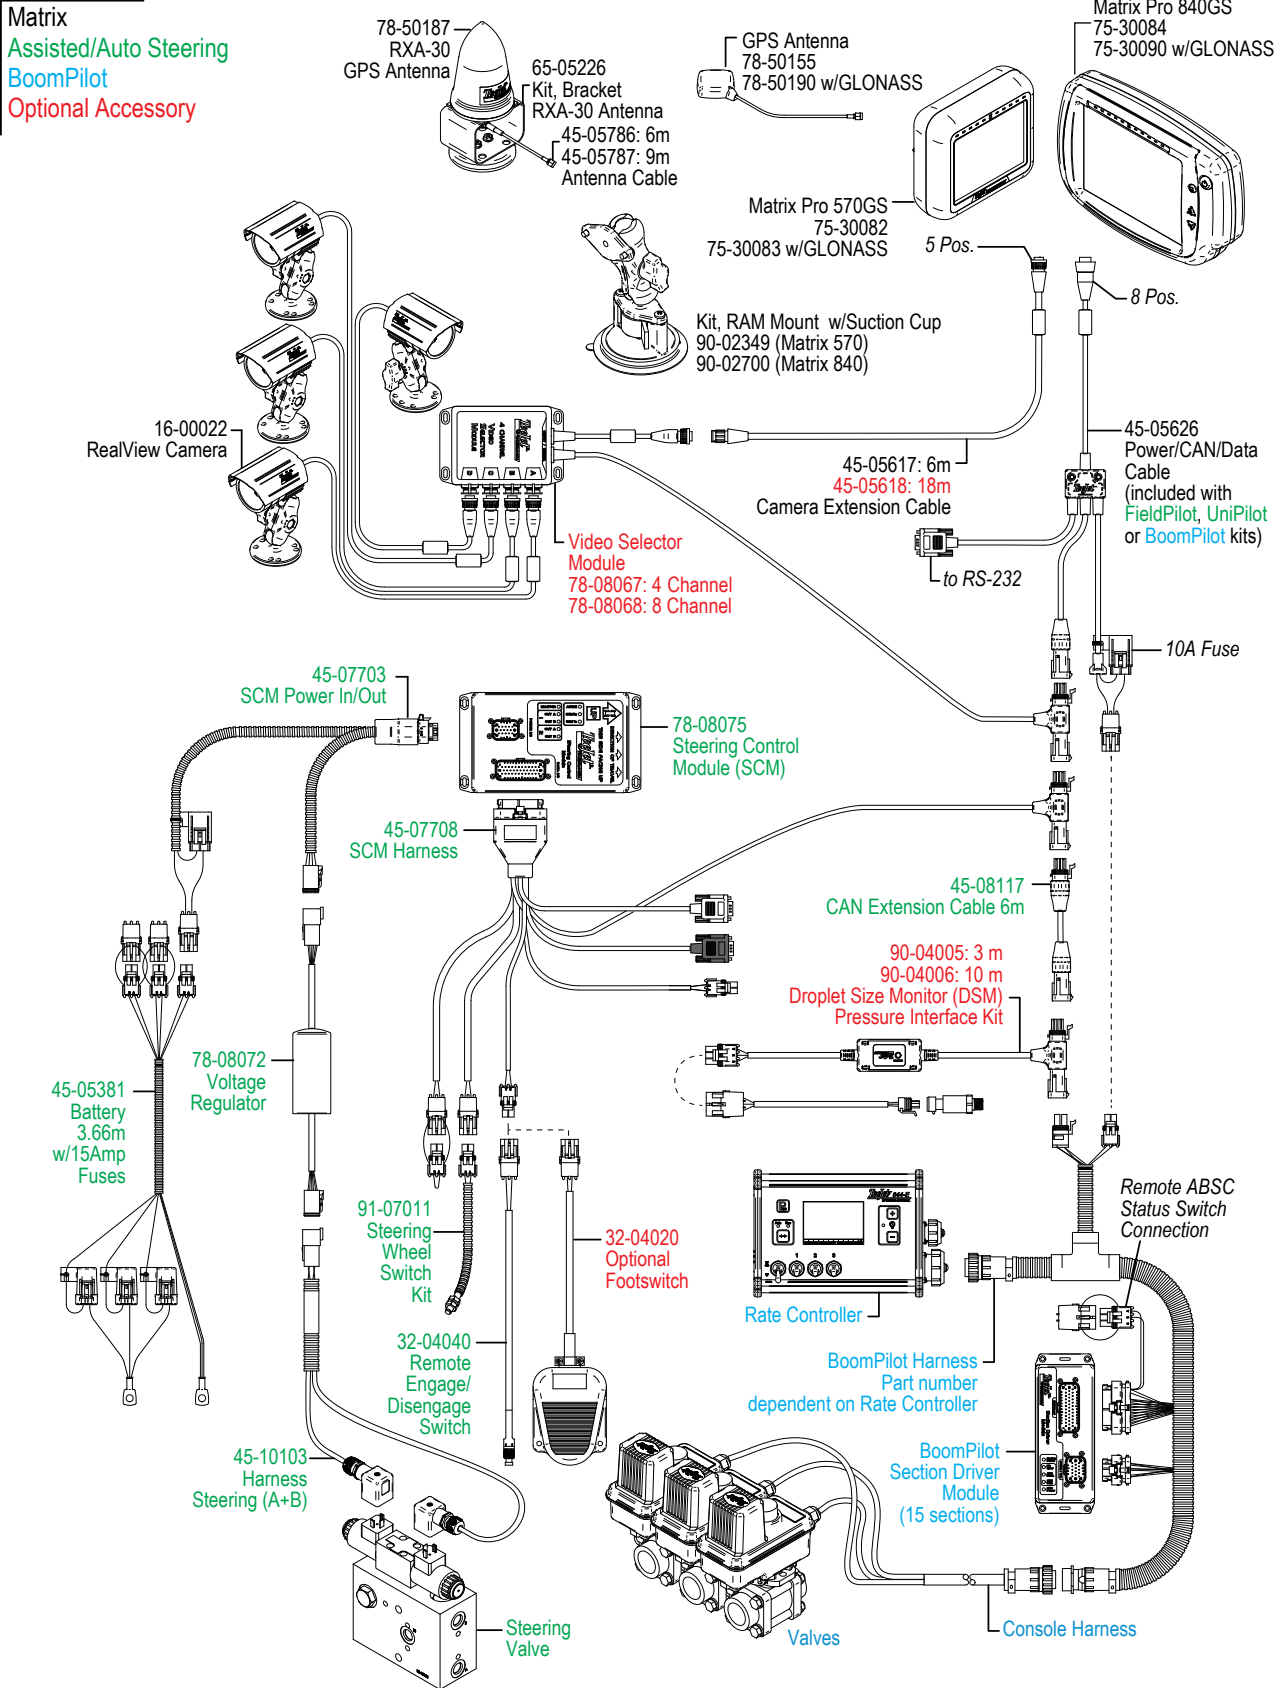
Matrix
Assisted/Auto Steering
BoomPilot
Optional Accessory

78-50187
RXA-30
GPS Antenna

65-05226
Kit, Bracket
RXA-30 Antenna

45-05786: 6m
45-05787: 9m
Antenna Cable

GPS Antenna
78-50155
78-50190 w/GLONASS

Matrix Pro 840GS
75-30084
75-30090 w/GLONASS

Matrix Pro 570GS
75-30082
75-30083 w/GLONASS

5 Pos.

8 Pos.

Kit, RAM Mount w/Suction Cup
90-02349 (Matrix 570)
90-02700 (Matrix 840)

16-00022
RealView Camera

45-05617: 6m
45-05618: 18m
Camera Extension Cable

45-05626
Power/CAN/Data
Cable
(included with
FieldPilot, UniPilot
or BoomPilot kits)

Video Selector
Module
78-08067: 4 Channel
78-08068: 8 Channel

to RS-232

10A Fuse

45-07703
SCM Power In/Out

78-08075
Steering Control
Module (SCM)

45-07708
SCM Harness

45-08117
CAN Extension Cable 6m

90-04005: 3 m
90-04006: 10 m
Droplet Size Monitor (DSM)
Pressure Interface Kit

45-05381
Battery
3.66m
w/15Amp
Fuses

78-08072
Voltage
Regulator

91-07011
Steering
Wheel
Switch
Kit

32-04020
Optional
Footswitch

Remote ABSC
Status Switch
Connection

Rate Controller

BoomPilot Harness
Part number
dependent on Rate Controller

32-04040
Remote
Engage/
Disengage
Switch

BoomPilot
Section Driver
Module
(15 sections)

45-10103
Harness
Steering (A+B)

Steering
Valve

Valves

Console Harness